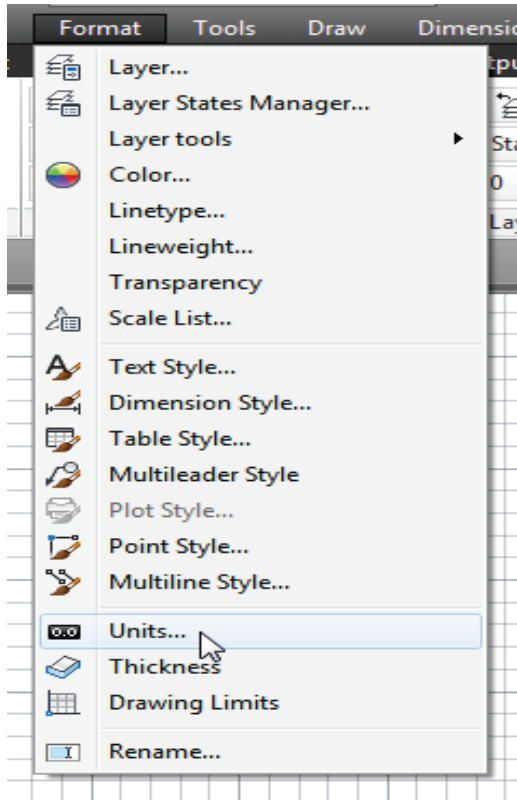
Format Tools Draw Dimensio

Layer...
Layer States Manager...
Layer tools
Color...
Linetype...
Lineweight...
Transparency
Scale List...

Text Style...
Dimension Style...
Table Style...
Multileader Style
Plot Style...
Point Style...
Multiline Style...

Units...
Thickness
Drawing Limits

Rename...